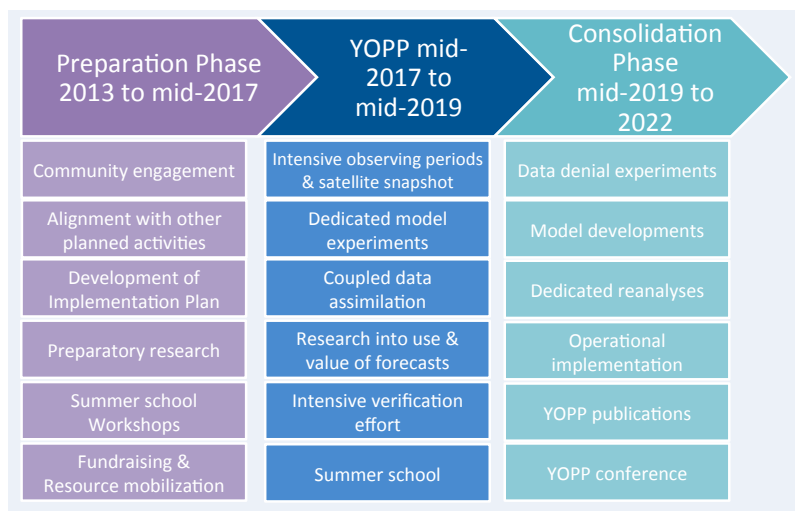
Preparation Phase 2013 to mid-2017

Community engagement

Alignment with other planned activities

Development of Implementation Plan

Preparatory research

Summer school Workshops

Fundraising & Resource mobilization

YOPP mid-2017 to mid-2019

Intensive observing periods & satellite snapshot

Dedicated model experiments

Coupled data assimilation

Research into use & value of forecasts

Intensive verification effort

Summer school

Consolidation Phase mid-2019 to 2022

Data denial experiments

Model developments

Dedicated reanalyses

Operational implementation

YOPP publications

YOPP conference